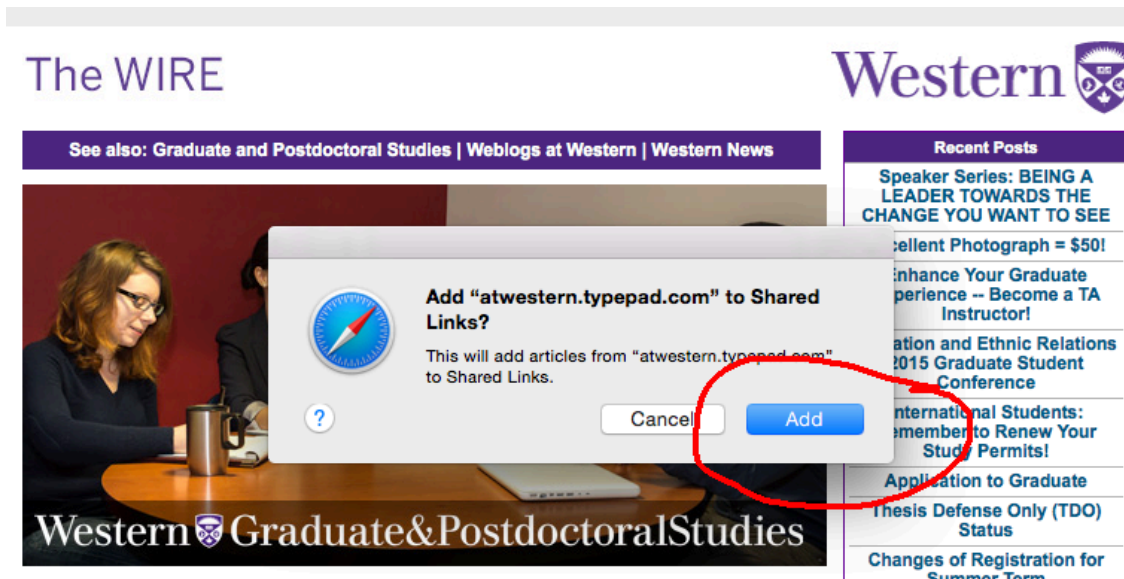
The WIRE

Western

See also: Graduate and Postdoctoral Studies | Weblogs at Western | Western News

Recent Posts

Speaker Series: BEING A LEADER TOWARDS THE CHANGE YOU WANT TO SEE

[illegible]cellent Photograph = $50!

Enhance Your Graduate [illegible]perience -- Become a TA Instructor!

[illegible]ation and Ethnic Relations 2015 Graduate Student Conference

International Students: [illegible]emember to Renew Your Study Permits!

Application to Graduate

Thesis Defense Only (TDO) Status

Changes of Registration for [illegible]

Add “atwestern.typepad.com” to Shared Links?

This will add articles from “atwestern.typepad.com” to Shared Links.

?

Cancel

Add

Western Graduate&PostdoctoralStudies